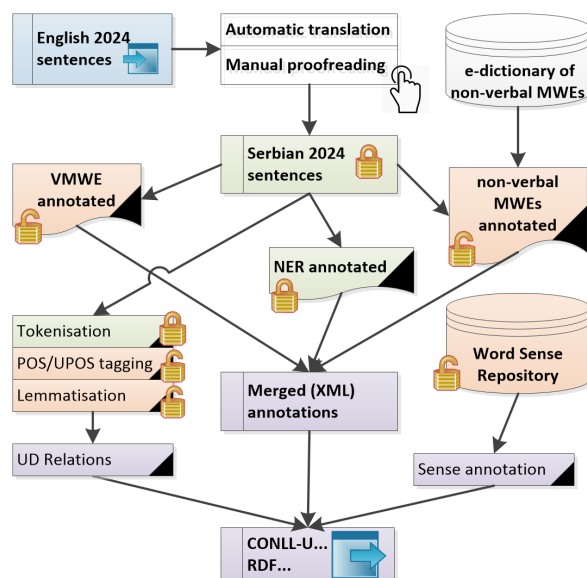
English 2024 sentences

Automatic translation

Manual proofreading

e-dictionary of non-verbal MWEs

Serbian 2024 sentences

VMWE annotated

non-verbal MWEs annotated

NER annotated

Tokenisation

POS/UPOS tagging

Lemmatisation

Merged (XML) annotations

Word Sense Repository

UD Relations

Sense annotation

CONLL-U... RDF...